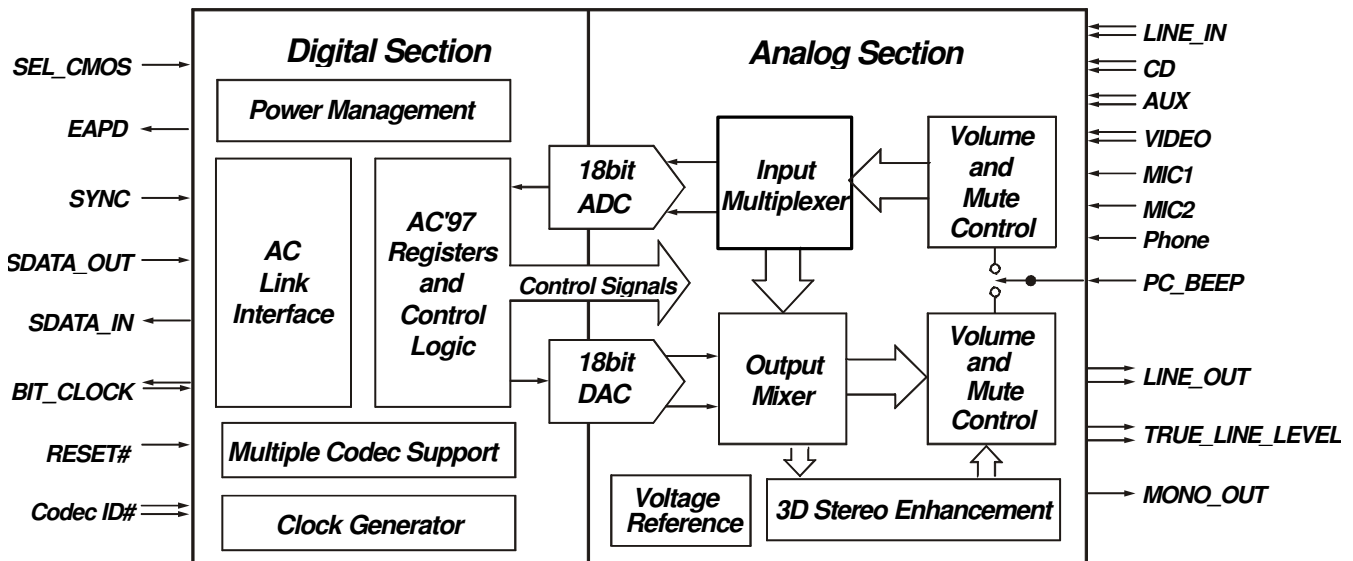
Digital Section

Analog Section

SEL_CMOS

EAPD

SYNC

SDATA_OUT

SDATA_IN

BIT_CLOCK

RESET#

Codec ID#

Power Management

AC Link Interface

AC'97 Registers and Control Logic

18bit ADC

18bit DAC

Control Signals

Input Multiplexer

Output Mixer

Volume and Mute Control

Volume and Mute Control

Multiple Codec Support

Clock Generator

Voltage Reference

3D Stereo Enhancement

LINE_IN

CD

AUX

VIDEO

MIC1

MIC2

Phone

PC_BEEP

LINE_OUT

TRUE_LINE_LEVEL

MONO_OUT